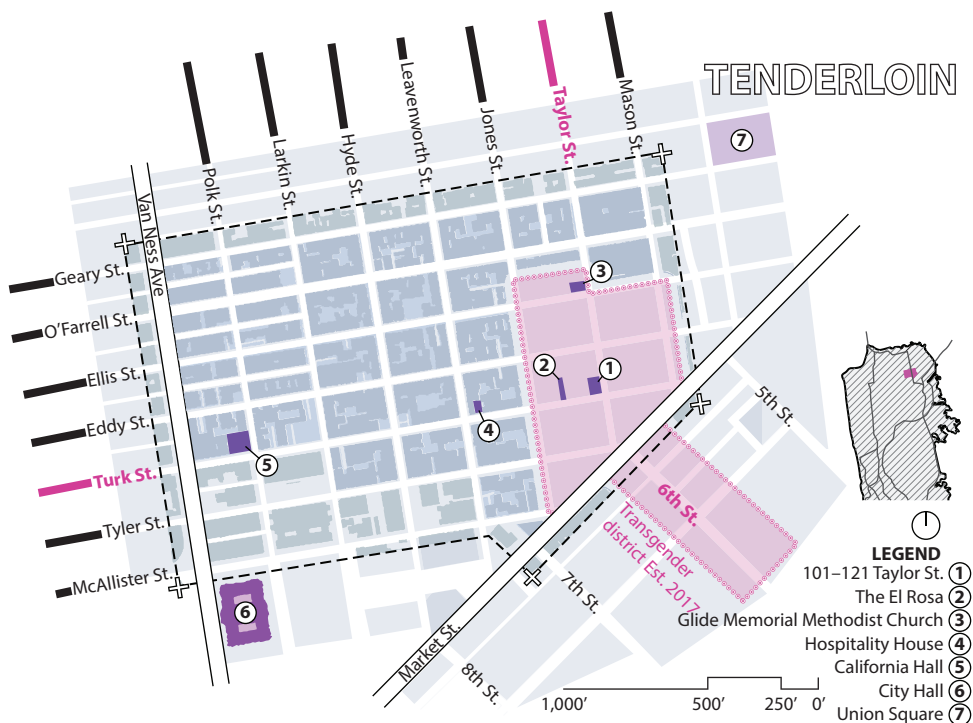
TENDERLOIN

Polk St.
Larkin St.
Hyde St.
Leavenworth St.
Jones St.
Taylor St.
Mason St.

Van Ness Ave

Geary St.
O'Farrell St.
Ellis St.
Eddy St.
Turk St.
Tyler St.
McAllister St.

Market St.
5th St.
6th St.
7th St.
8th St.

Transgender district Est. 2017

1
2
3
4
5
6
7

LEGEND
101–121 Taylor St. 1
The El Rosa 2
Glide Memorial Methodist Church 3
Hospitality House 4
California Hall 5
City Hall 6
Union Square 7

1,000′ 500′ 250′ 0′